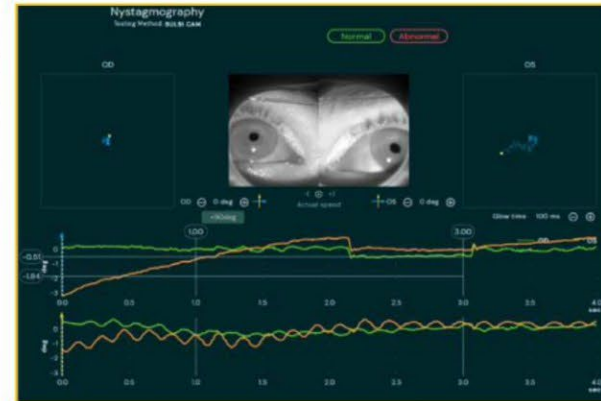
Nystagmography
Testing Method BULBI CAM

Normal
Abnormal

OD

OS

OD 0 deg
Actual speed
OS 0 deg
+10deg
Glow time 100 ms

1.00
3.00

-0.51
-1.84

0.0
0.5
1.0
1.5
2.0
2.5
3.0
3.5
4.0
sec

deg

0.0
0.5
1.0
1.5
2.0
2.5
3.0
3.5
4.0
sec